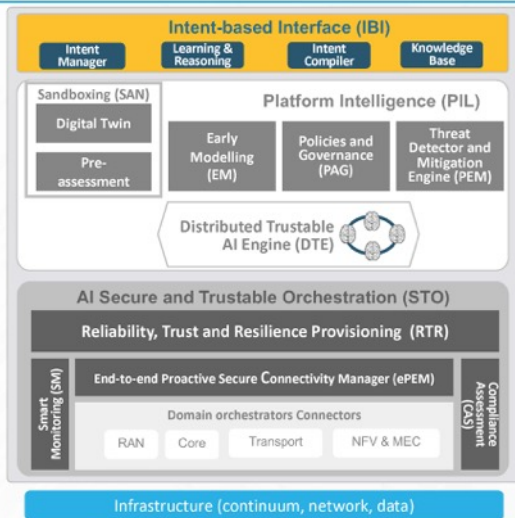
Intent-based Interface (IBI)

Intent Manager

Learning & Reasoning

Intent Compiler

Knowledge Base

Sandboxing (SAN)

Digital Twin

Pre-assessment

Platform Intelligence (PIL)

Early Modelling (EM)

Policies and Governance (PAG)

Threat Detector and Mitigation Engine (PEM)

Distributed Trustable AI Engine (DTE)

AI Secure and Trustable Orchestration (STO)

Reliability, Trust and Resilience Provisioning (RTR)

Smart Monitoring (SM)

End-to-end Proactive Secure Connectivity Manager (ePEM)

Compliance Assessment (CAS)

Domain orchestrators Connectors

RAN

Core

Transport

NFV & MEC

Infrastructure (continuum, network, data)